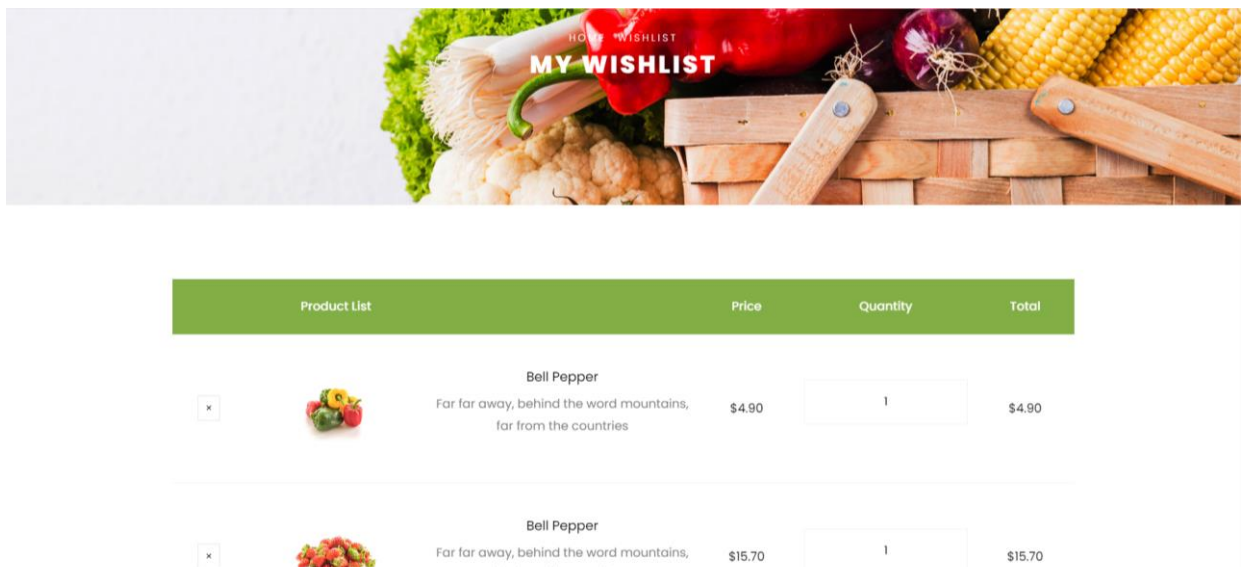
HOME WISHLIST

MY WISHLIST

| | | Product List | Price | Quantity | Total |
|---|---|---|---|---|---|
| × | | Bell Pepper<br>Far far away, behind the word mountains, far from the countries | $4.90 | 1 | $4.90 |
| × | | Bell Pepper<br>Far far away, behind the word mountains, | $15.70 | 1 | $15.70 |